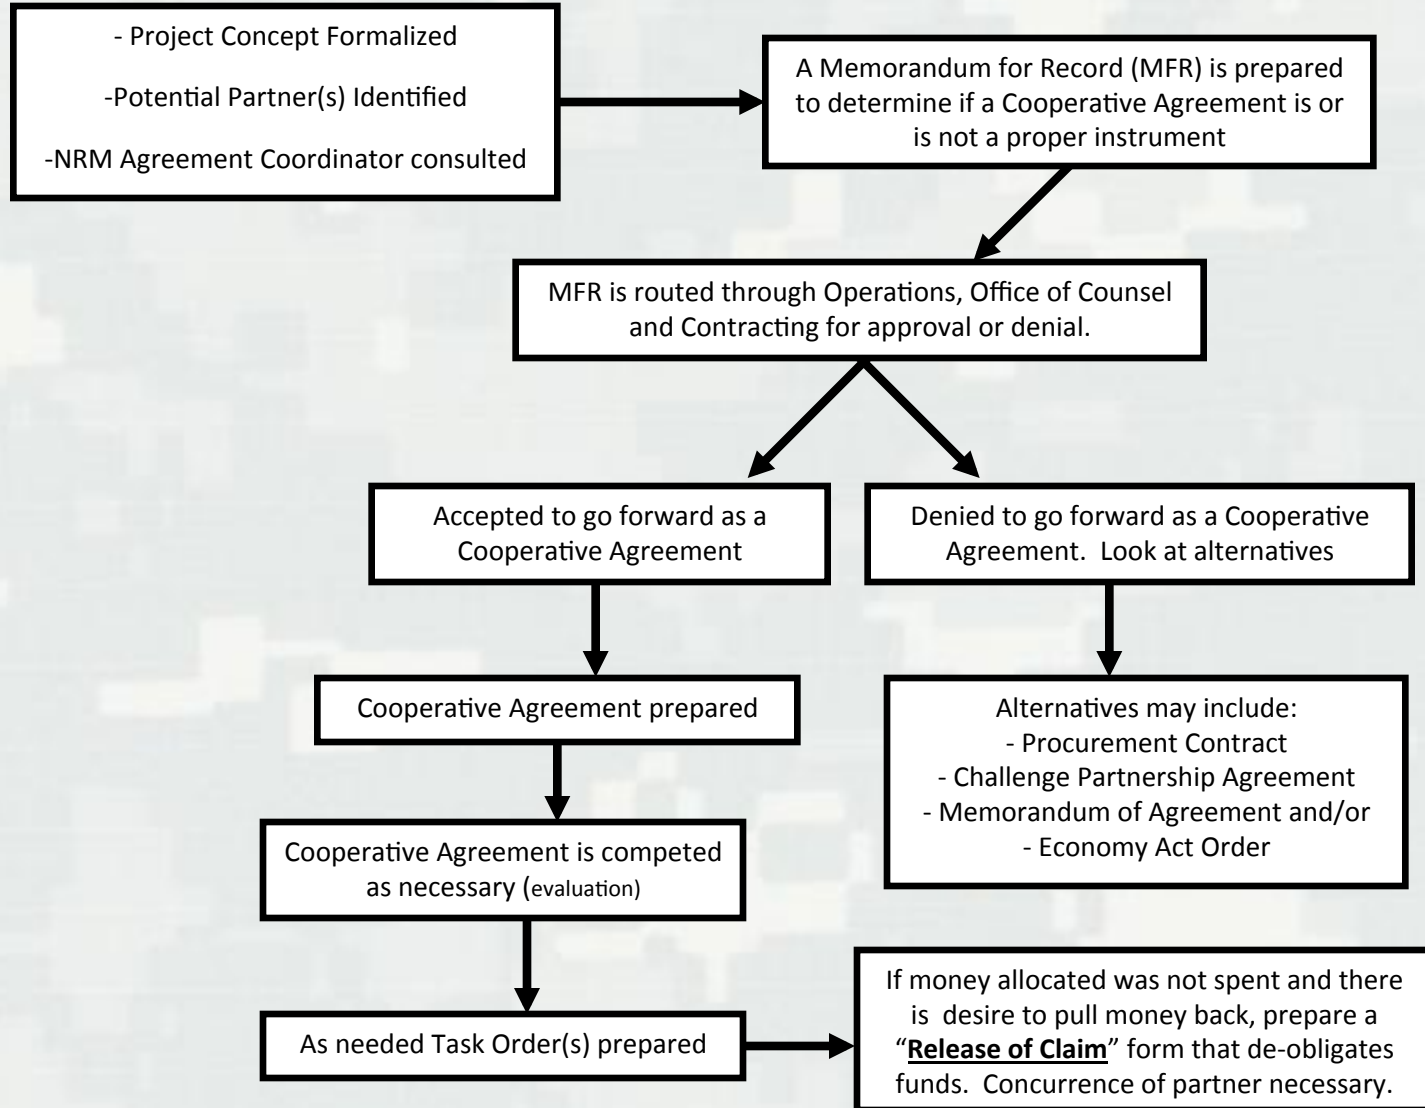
- Project Concept Formalized

-Potential Partner(s) Identified

-NRM Agreement Coordinator consulted

A Memorandum for Record (MFR) is prepared to determine if a Cooperative Agreement is or is not a proper instrument

MFR is routed through Operations, Office of Counsel and Contracting for approval or denial.

Accepted to go forward as a Cooperative Agreement

Denied to go forward as a Cooperative Agreement. Look at alternatives

Cooperative Agreement prepared

Alternatives may include:
- Procurement Contract
- Challenge Partnership Agreement
- Memorandum of Agreement and/or
- Economy Act Order

Cooperative Agreement is competed as necessary (evaluation)

As needed Task Order(s) prepared

If money allocated was not spent and there is desire to pull money back, prepare a "Release of Claim" form that de-obligates funds. Concurrence of partner necessary.